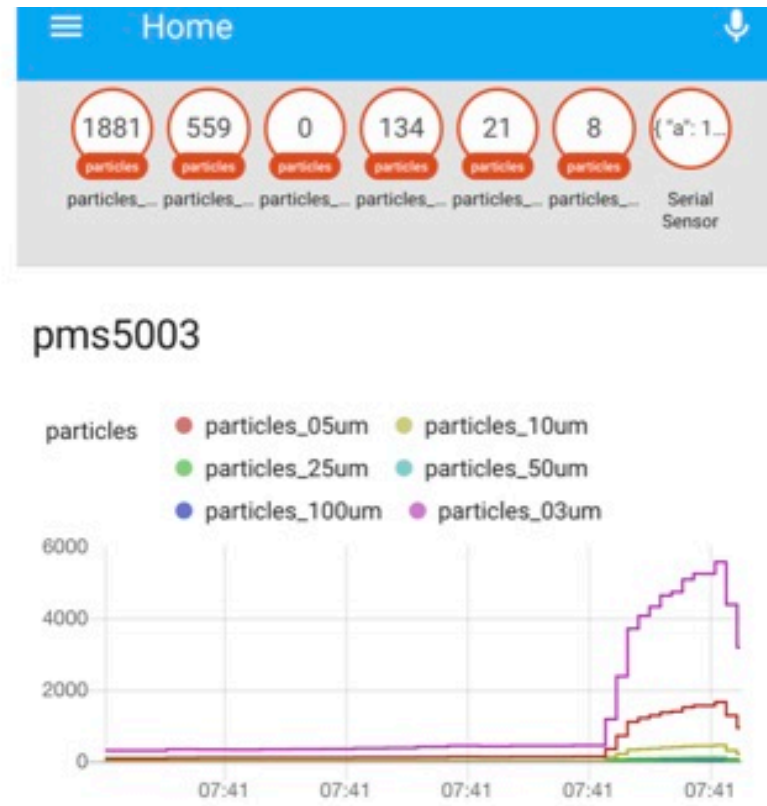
Home

1881
particles
particles_...

559
particles
particles_...

0
particles
particles_...

134
particles
particles_...

21
particles
particles_...

8
particles
particles_...

{"a": 1...
Serial Sensor

pms5003

particles
particles_05um
particles_10um
particles_25um
particles_50um
particles_100um
particles_03um

6000
4000
2000
0

07:41
07:41
07:41
07:41
07:41